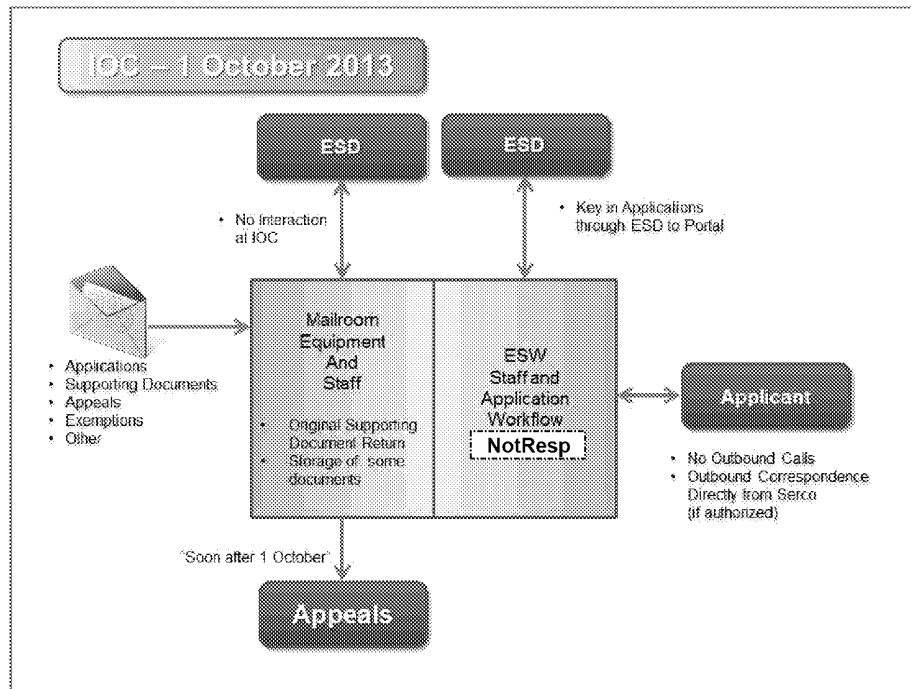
IOC – 1 October 2013

ESD

ESD

• No Interaction at IOC

• Key in Applications through ESD to Portal

• Applications
• Supporting Documents
• Appeals
• Exemptions
• Other

Mailroom Equipment And Staff

• Original Supporting Document Return
• Storage of some documents

ESW Staff and Application Workflow

NotResp

Applicant

• No Outbound Calls
• Outbound Correspondence Directly from Serco (if authorized)

"Soon after 1 October"

Appeals